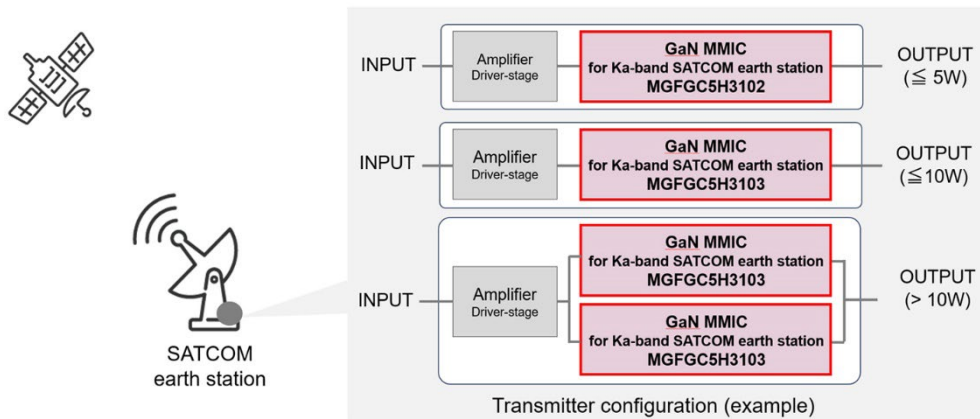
INPUT
Amplifier
Driver-stage
GaN MMIC
for Ka-band SATCOM earth station
MGFGC5H3102
OUTPUT
(≦ 5W)

INPUT
Amplifier
Driver-stage
GaN MMIC
for Ka-band SATCOM earth station
MGFGC5H3103
OUTPUT
(≦10W)

INPUT
Amplifier
Driver-stage
GaN MMIC
for Ka-band SATCOM earth station
MGFGC5H3103
GaN MMIC
for Ka-band SATCOM earth station
MGFGC5H3103
OUTPUT
(> 10W)

SATCOM
earth station

Transmitter configuration (example)